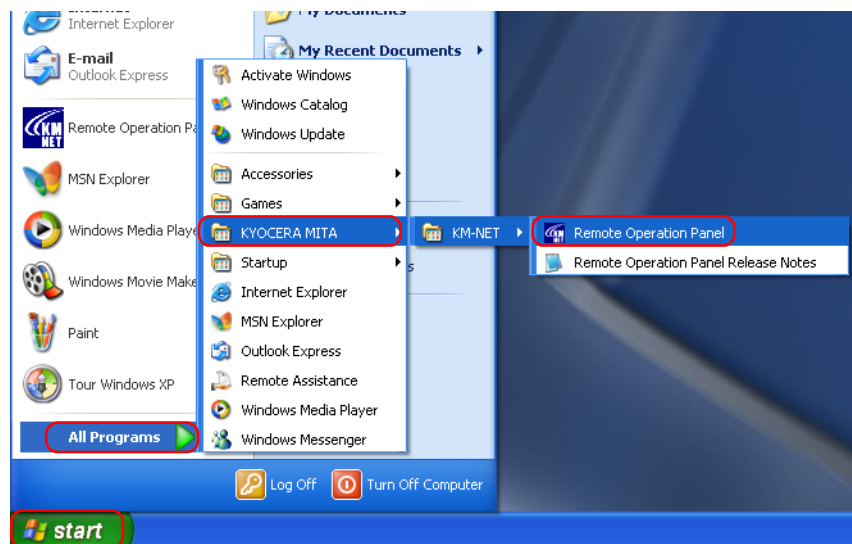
Internet Explorer
E-mail
Outlook Express
KM NET
Remote Operation Pa
MSN Explorer
Windows Media Playe
Windows Movie Make
Paint
Tour Windows XP
All Programs

My Documents
My Recent Documents

Activate Windows
Windows Catalog
Windows Update
Accessories
Games
KYOCERA MITA
Startup
Internet Explorer
MSN Explorer
Outlook Express
Remote Assistance
Windows Media Player
Windows Messenger

KM-NET

Remote Operation Panel
Remote Operation Panel Release Notes

Log Off
Turn Off Computer

start